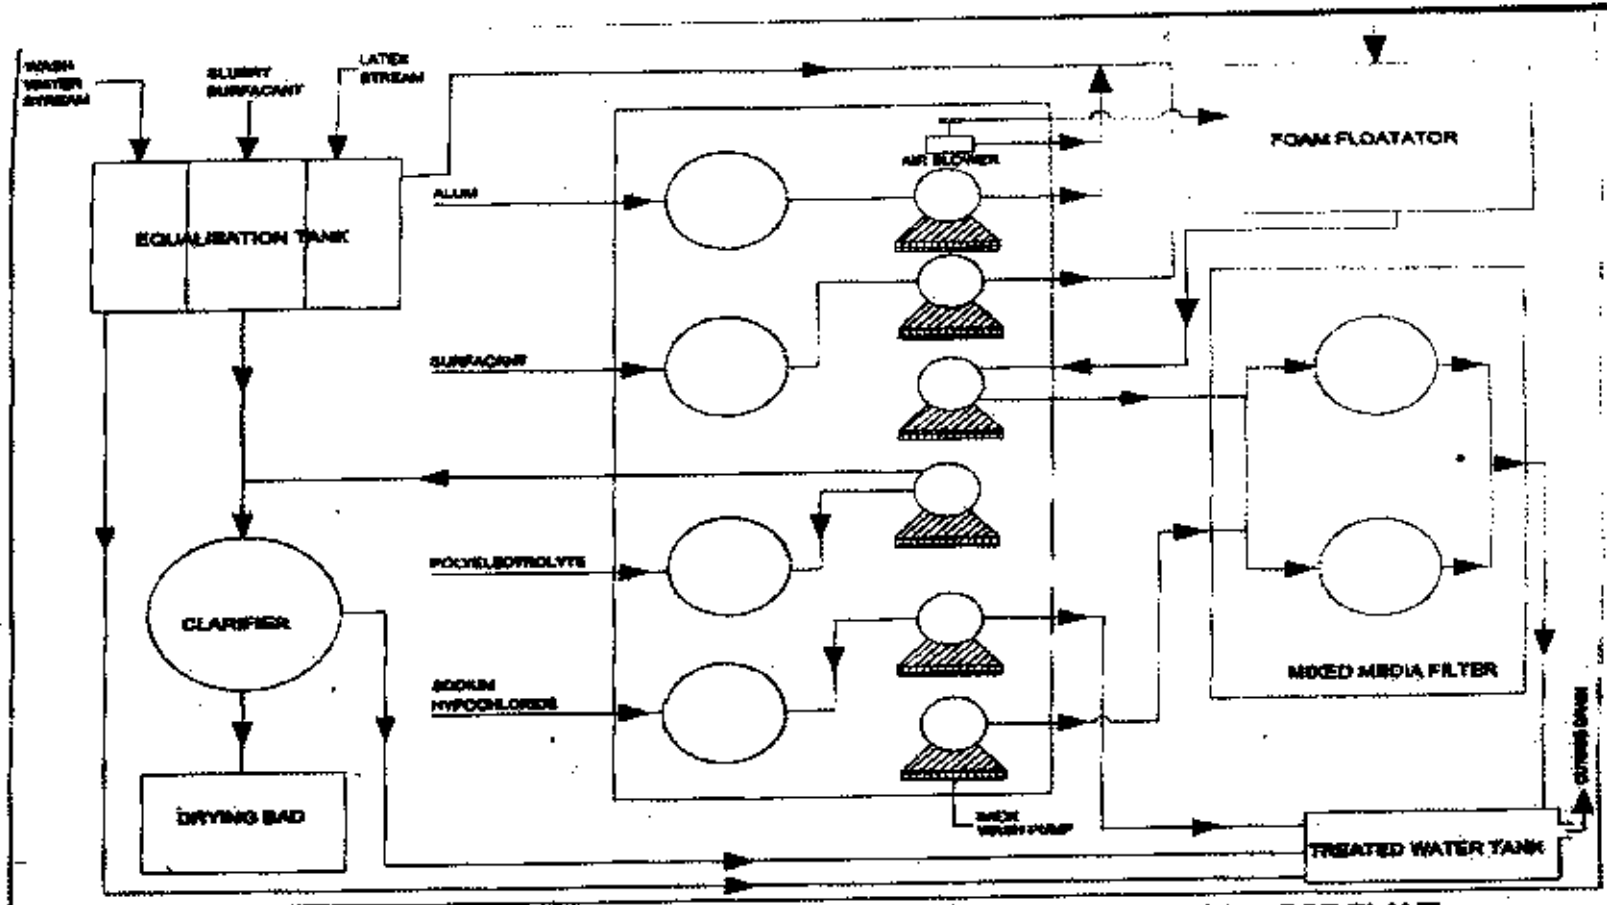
WASH WATER STREAM

SLURRY SURFACANT

LATEX STREAM

EQUALISATION TANK

FOAM FLOATATOR

AIR BLOWER

ALUM

SURFACANT

POLYELECTROLYTE

SODIUM HYPOCHLORIDE

CLARIFIER

DRYING BAD

BACK WASH PUMP

MIXED MEDIA FILTER

TREATED WATER TANK

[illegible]